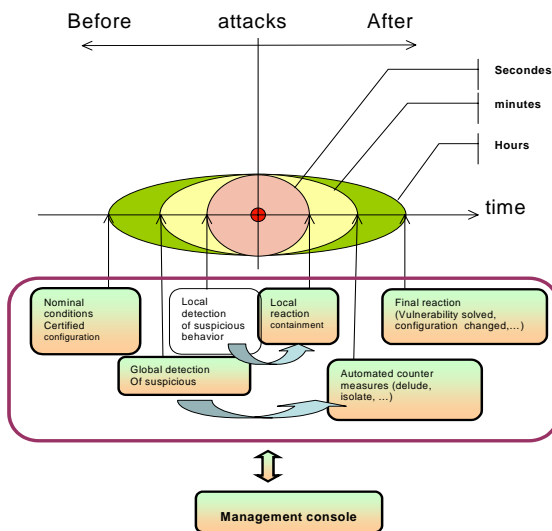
Before attacks After

Secondes

minutes

Hours

time

Nominal conditions Certified configuration

Local detection of suspicious behavior

Local reaction containment

Final reaction (Vulnerability solved, configuration changed,...)

Global detection Of suspicious

Automated counter measures (delude, isolate, ...)

Management console